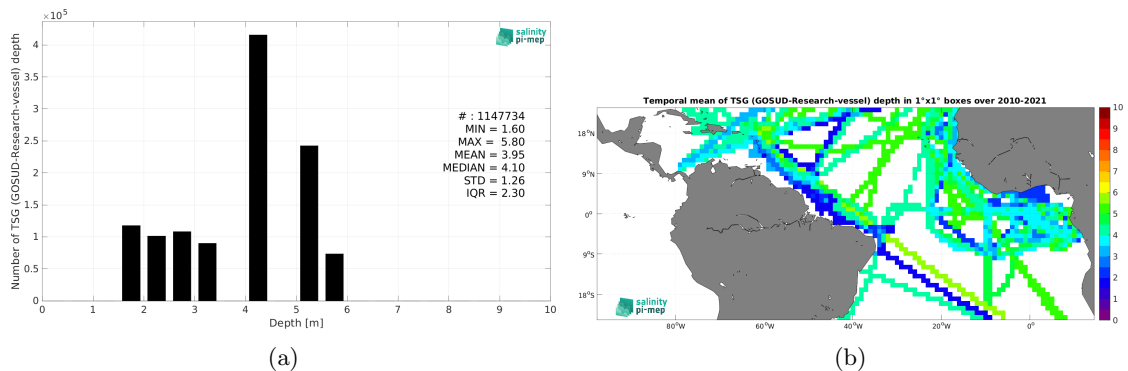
$\times 10^5$

salinity pi-mep

Number of TSG (GOSUD-Research-vessel) depth

4
3.5
3
2.5
2
1.5
1
0.5
0

# : 1147734
MIN = 1.60
MAX = 5.80
MEAN = 3.95
MEDIAN = 4.10
STD = 1.26
IQR = 2.30

0 1 2 3 4 5 6 7 8 9 10
Depth [m]

(a)

Temporal mean of TSG (GOSUD-Research-vessel) depth in 1°x1° boxes over 2010-2021

18°N
9°N
0°
9°S
18°S

80°W 60°W 40°W 20°W 0°

salinity pi-mep

10
9
8
7
6
5
4
3
2
1
0

(b)